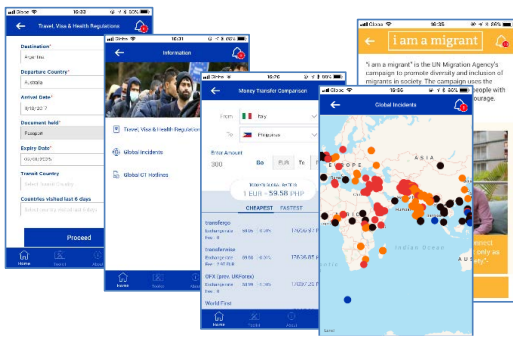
Travel, Visa & Health Regulations

Destination*
Portugal
Departure Country*
Austria
Arrival Date*
8/12/2017
Document held*
Passport
Expiry Date*
01/01/2025
Transit Country
Select transit country
Countries visited last 6 days
Select countries visited previously

Proceed

Home Tools About

Information

Travel, Visa & Health Regulations
Global Incidents
Global CT Hotlines

Home Tools About

Money Transfer Comparison

From Italy
To Philippines
Enter Amount
300 Go

1 EUR = 59.58 PHP

CHEAPEST FASTEST

transfergo
transferwise
GPX (prev. UNIFores)
World First

Home Tools About

i am a migrant

"i am a migrant" is the UN Migration Agency's campaign to promote diversity and inclusion of migrants in society. The campaign uses the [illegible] people with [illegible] ourage.

Global Incidents

EUROPE
ASIA
AFRICA
Indian Ocean
AUS